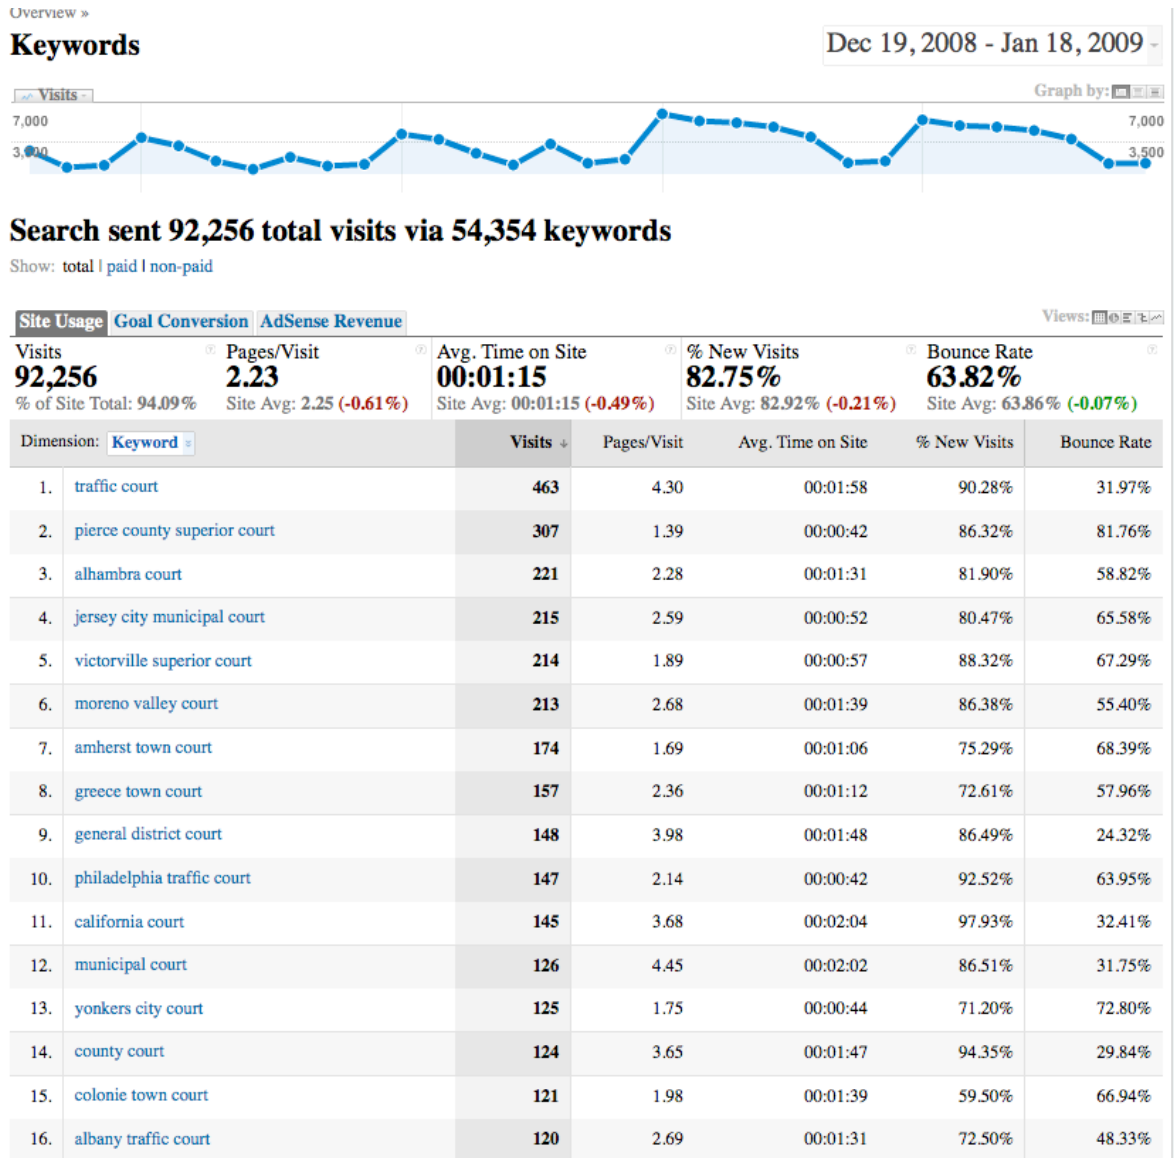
Overview »

Keywords

Dec 19, 2008 - Jan 18, 2009

Visits

Graph by:

7,000
3,500

7,000
3,500

Search sent 92,256 total visits via 54,354 keywords

Show: total | paid | non-paid

Site Usage | Goal Conversion | AdSense Revenue

Views:

Visits
92,256
% of Site Total: 94.09%

Pages/Visit
2.23
Site Avg: 2.25 (-0.61%)

Avg. Time on Site
00:01:15
Site Avg: 00:01:15 (-0.49%)

% New Visits
82.75%
Site Avg: 82.92% (-0.21%)

Bounce Rate
63.82%
Site Avg: 63.86% (-0.07%)

| Dimension: Keyword | Visits | Pages/Visit | Avg. Time on Site | % New Visits | Bounce Rate |
|---|---|---|---|---|---|
| 1. traffic court | 463 | 4.30 | 00:01:58 | 90.28% | 31.97% |
| 2. pierce county superior court | 307 | 1.39 | 00:00:42 | 86.32% | 81.76% |
| 3. alhambra court | 221 | 2.28 | 00:01:31 | 81.90% | 58.82% |
| 4. jersey city municipal court | 215 | 2.59 | 00:00:52 | 80.47% | 65.58% |
| 5. victorville superior court | 214 | 1.89 | 00:00:57 | 88.32% | 67.29% |
| 6. moreno valley court | 213 | 2.68 | 00:01:39 | 86.38% | 55.40% |
| 7. amherst town court | 174 | 1.69 | 00:01:06 | 75.29% | 68.39% |
| 8. greece town court | 157 | 2.36 | 00:01:12 | 72.61% | 57.96% |
| 9. general district court | 148 | 3.98 | 00:01:48 | 86.49% | 24.32% |
| 10. philadelphia traffic court | 147 | 2.14 | 00:00:42 | 92.52% | 63.95% |
| 11. california court | 145 | 3.68 | 00:02:04 | 97.93% | 32.41% |
| 12. municipal court | 126 | 4.45 | 00:02:02 | 86.51% | 31.75% |
| 13. yonkers city court | 125 | 1.75 | 00:00:44 | 71.20% | 72.80% |
| 14. county court | 124 | 3.65 | 00:01:47 | 94.35% | 29.84% |
| 15. colonie town court | 121 | 1.98 | 00:01:39 | 59.50% | 66.94% |
| 16. albany traffic court | 120 | 2.69 | 00:01:31 | 72.50% | 48.33% |